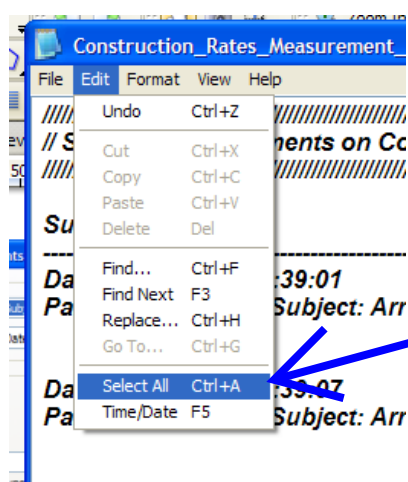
Construction_Rates_Measurement_

File Edit Format View Help

| | |
|---|---|
| Undo | Ctrl+Z |
| Cut | Ctrl+X |
| Copy | Ctrl+C |
| Paste | Ctrl+V |
| Delete | Del |
| Find... | Ctrl+F |
| Find Next | F3 |
| Replace... | Ctrl+H |
| Go To... | Ctrl+G |
| Select All | Ctrl+A |
| Time/Date | F5 |

//////
// S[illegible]ments on Co
//////

Su

Da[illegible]:39:01
Pa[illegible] Subject: Arr

Da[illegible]:39:07
Pa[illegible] Subject: Arr